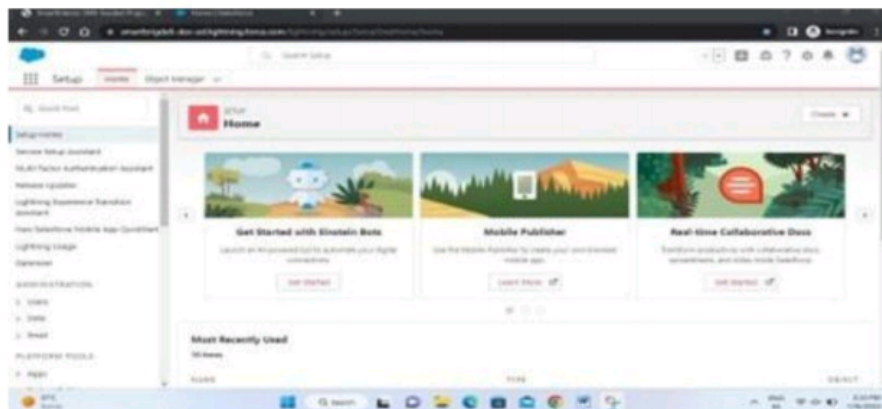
Setup Home Object Manager

Q Quick Find

Setup Home

Service Setup Assistant

Multi-Factor Authentication Assistant

Release Updates

Lightning Experience Transition Assistant

Salesforce Mobile App QuickStart

Lightning Usage

Optimizer

ADMINISTRATION

> Users

> Data

> Email

PLATFORM TOOLS

> Apps

SETUP
Home

Create

Get Started with Einstein Bots

Launch an AI-powered bot to automate your digital conversations.

Get Started

Mobile Publisher

Use the Mobile Publisher to create your own branded mobile app.

Learn More

Real-time Collaborative Docs

Transform productivity with collaborative docs, spreadsheets, and slides inside Salesforce.

Get Started

Most Recently Used

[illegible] items

NAME

TYPE

OBJECT

Q Search